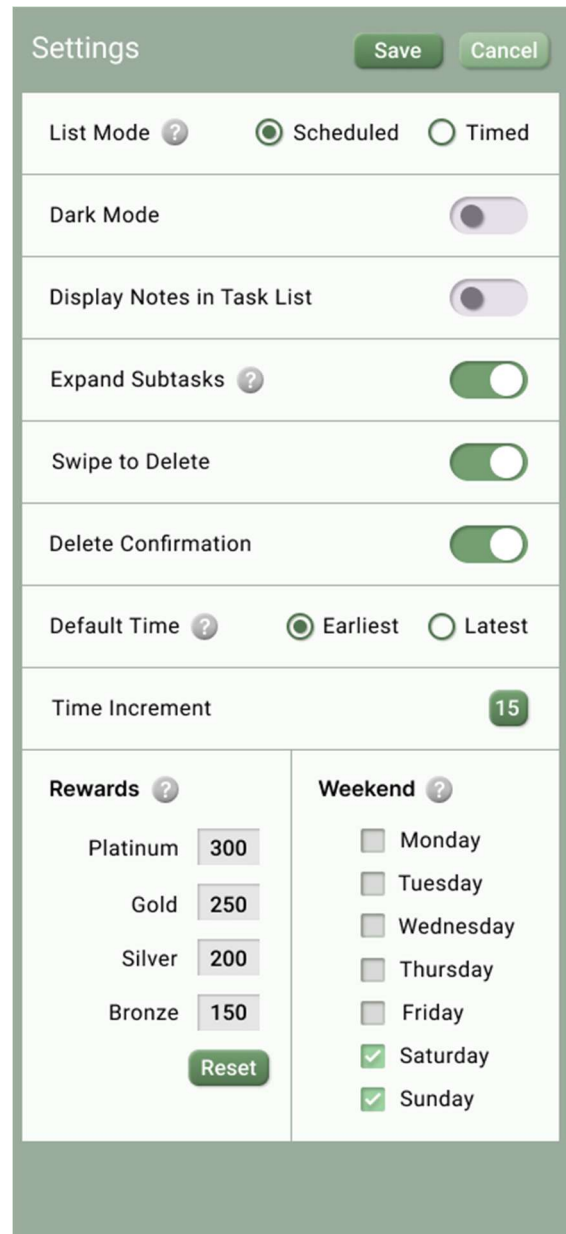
Settings Save Cancel

List Mode ? Scheduled Timed

Dark Mode

Display Notes in Task List

Expand Subtasks ?

Swipe to Delete

Delete Confirmation

Default Time ? Earliest Latest

Time Increment 15

Rewards ?

Platinum 300

Gold 250

Silver 200

Bronze 150

Reset

Weekend ?

Monday

Tuesday

Wednesday

Thursday

Friday

Saturday

Sunday